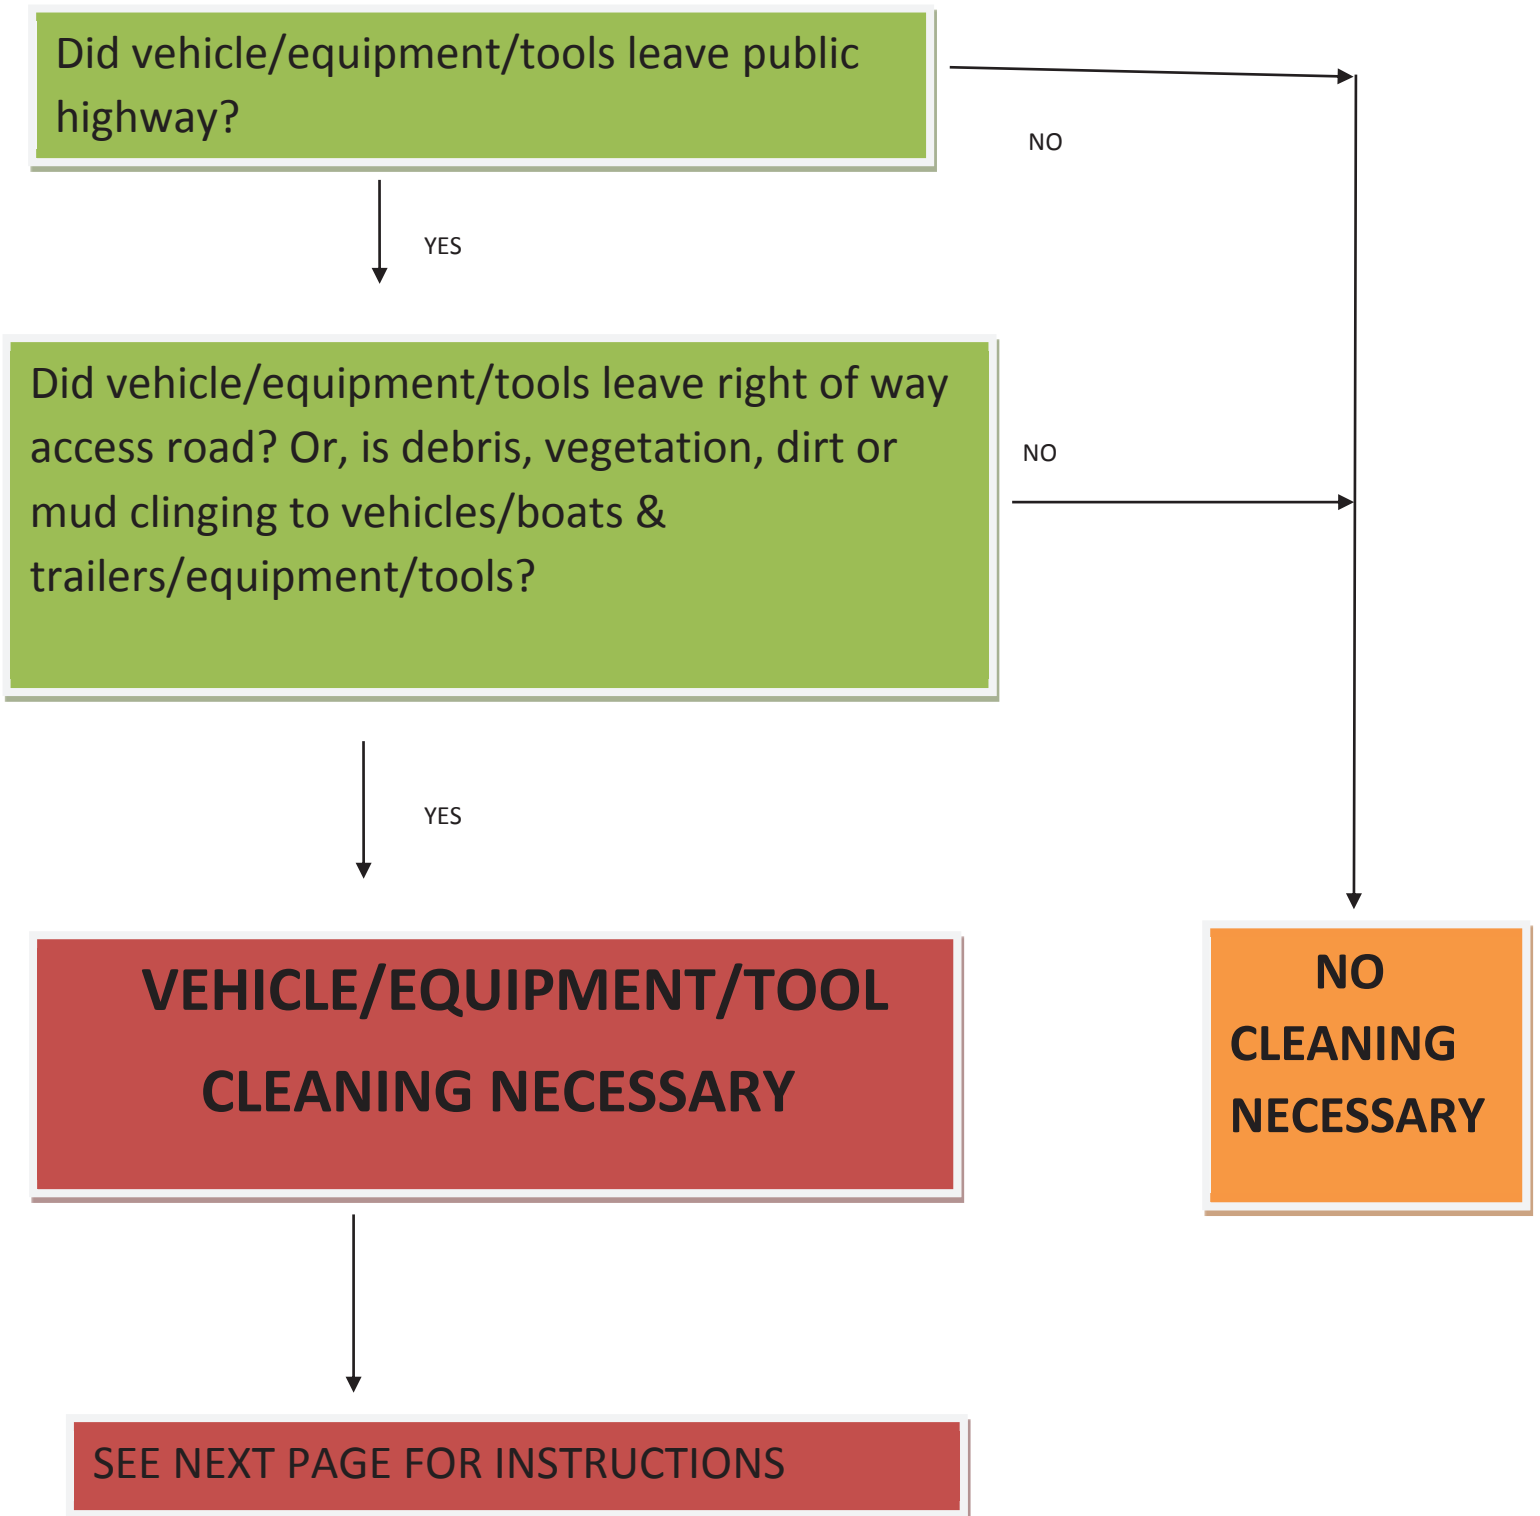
Did vehicle/equipment/tools leave public highway?

NO

YES

Did vehicle/equipment/tools leave right of way access road? Or, is debris, vegetation, dirt or mud clinging to vehicles/boats & trailers/equipment/tools?

NO

YES

VEHICLE/EQUIPMENT/TOOL CLEANING NECESSARY

NO CLEANING NECESSARY

SEE NEXT PAGE FOR INSTRUCTIONS